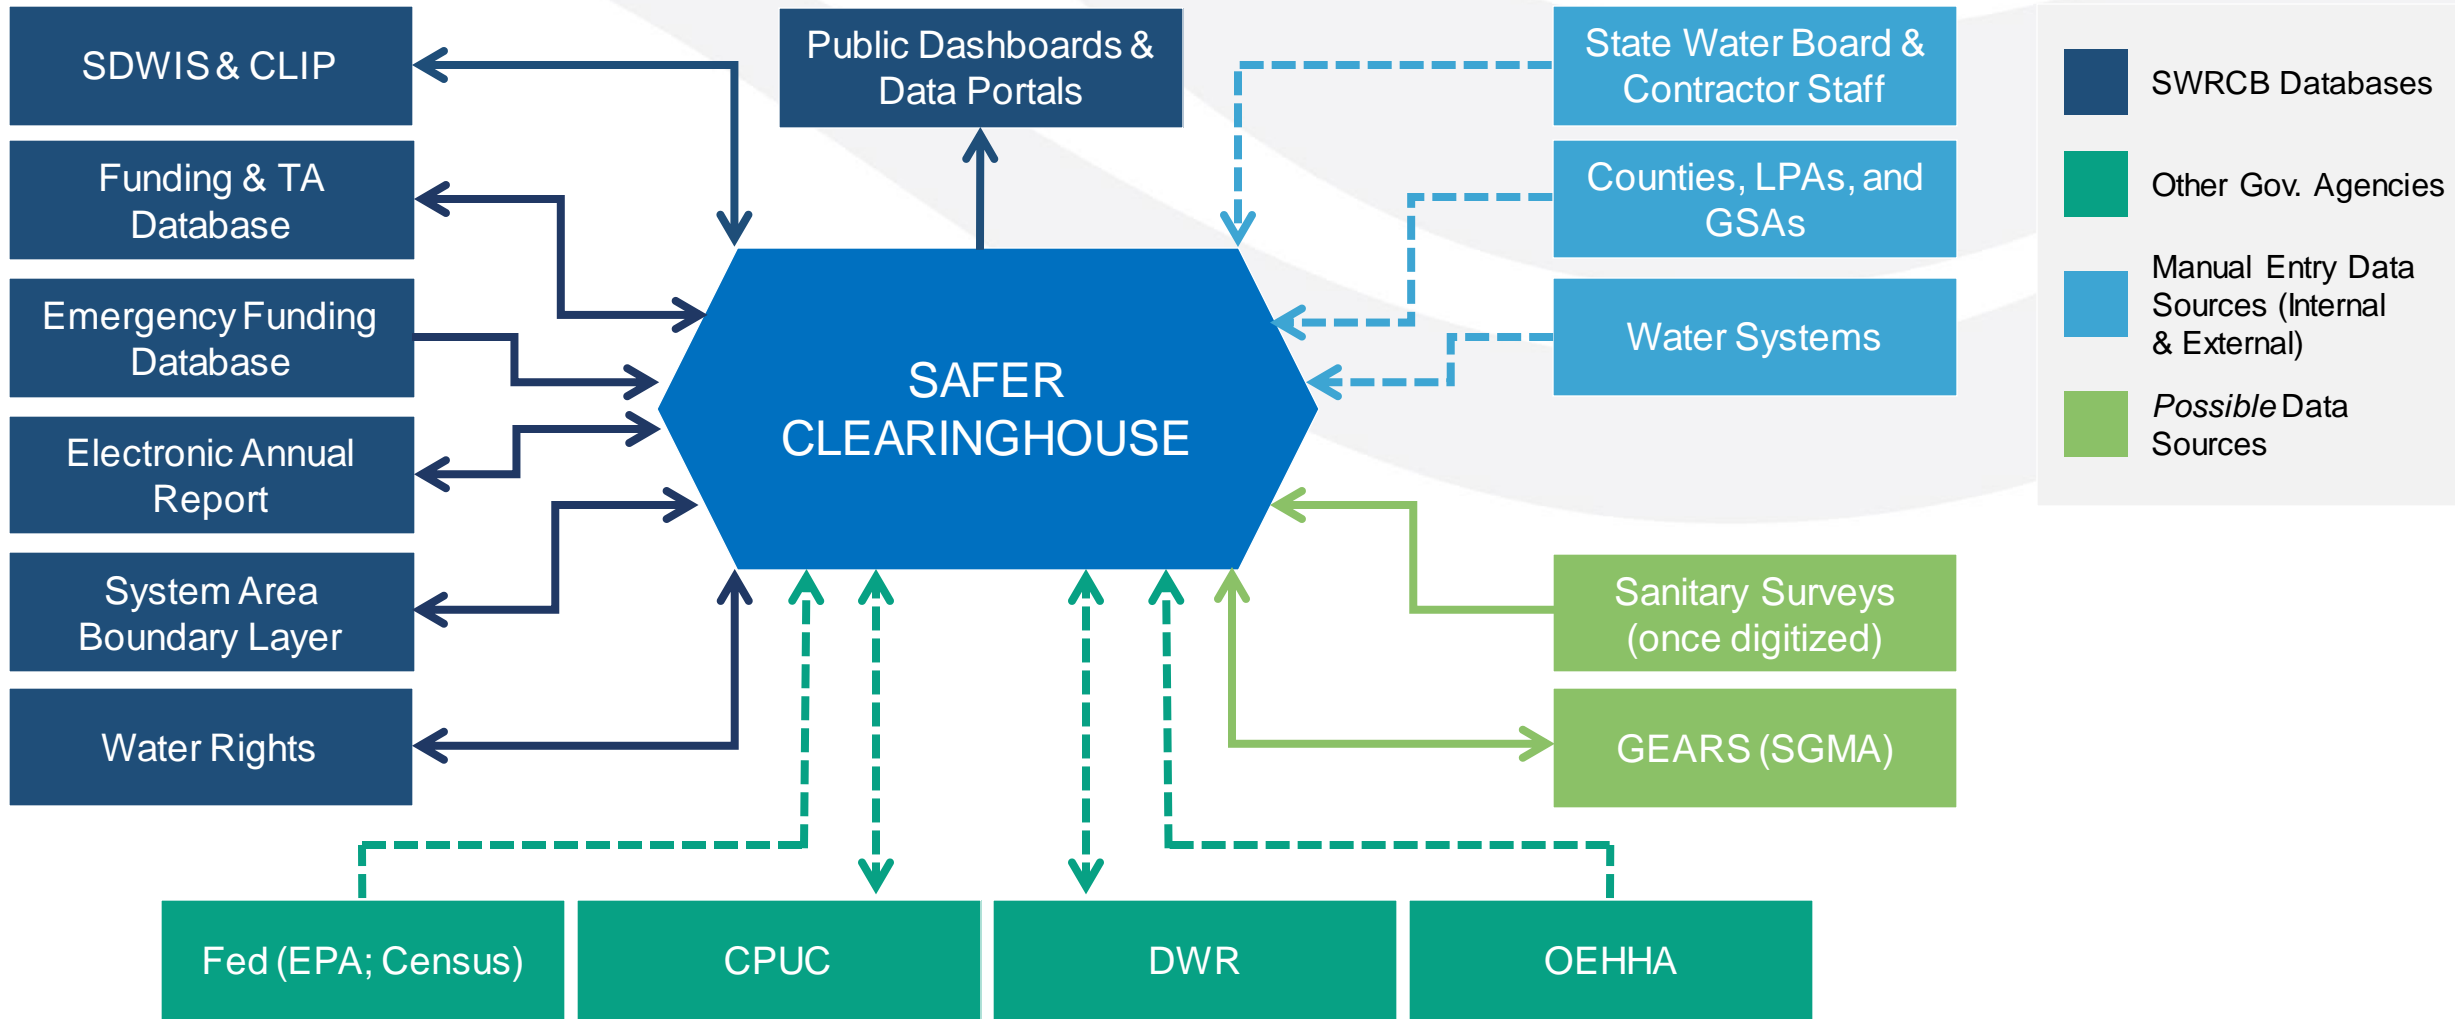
SDWIS & CLIP

Funding & TA Database

Emergency Funding Database

Electronic Annual Report

System Area Boundary Layer

Water Rights

Public Dashboards & Data Portals

SAFER CLEARINGHOUSE

State Water Board & Contractor Staff

Counties, LPAs, and GSAs

Water Systems

Sanitary Surveys (once digitized)

GEARS (SGMA)

Fed (EPA; Census)

CPUC

DWR

OEHHA

SWRCB Databases

Other Gov. Agencies

Manual Entry Data Sources (Internal & External)

*Possible* Data Sources